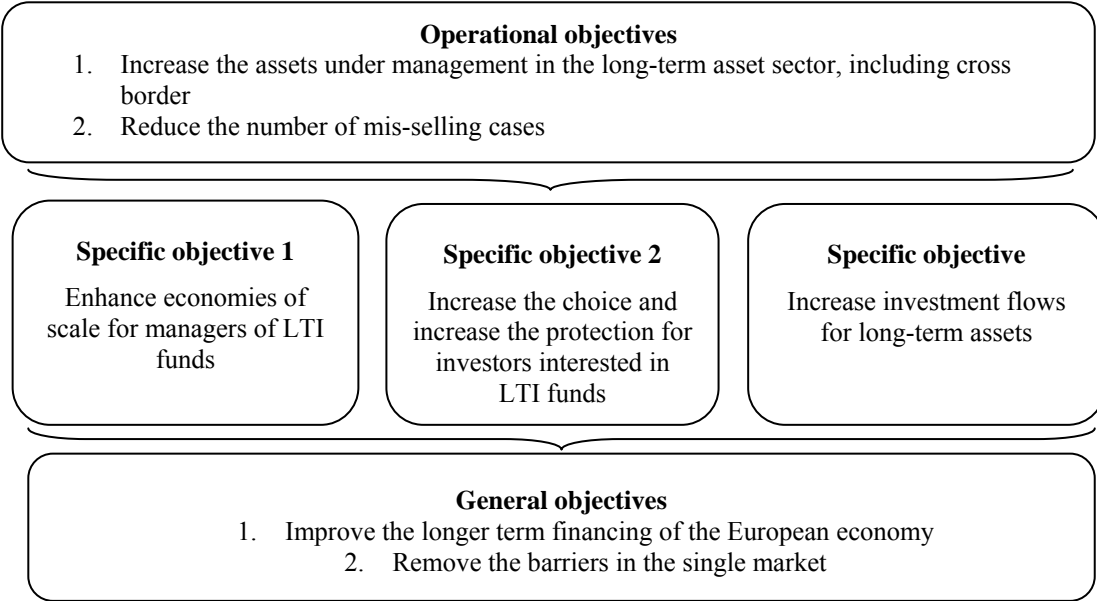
**Operational objectives**

1. Increase the assets under management in the long-term asset sector, including cross border
2. Reduce the number of mis-selling cases

**Specific objective 1**

Enhance economies of scale for managers of LTI funds

**Specific objective 2**

Increase the choice and increase the protection for investors interested in LTI funds

**Specific objective**

Increase investment flows for long-term assets

**General objectives**

1. Improve the longer term financing of the European economy
2. Remove the barriers in the single market